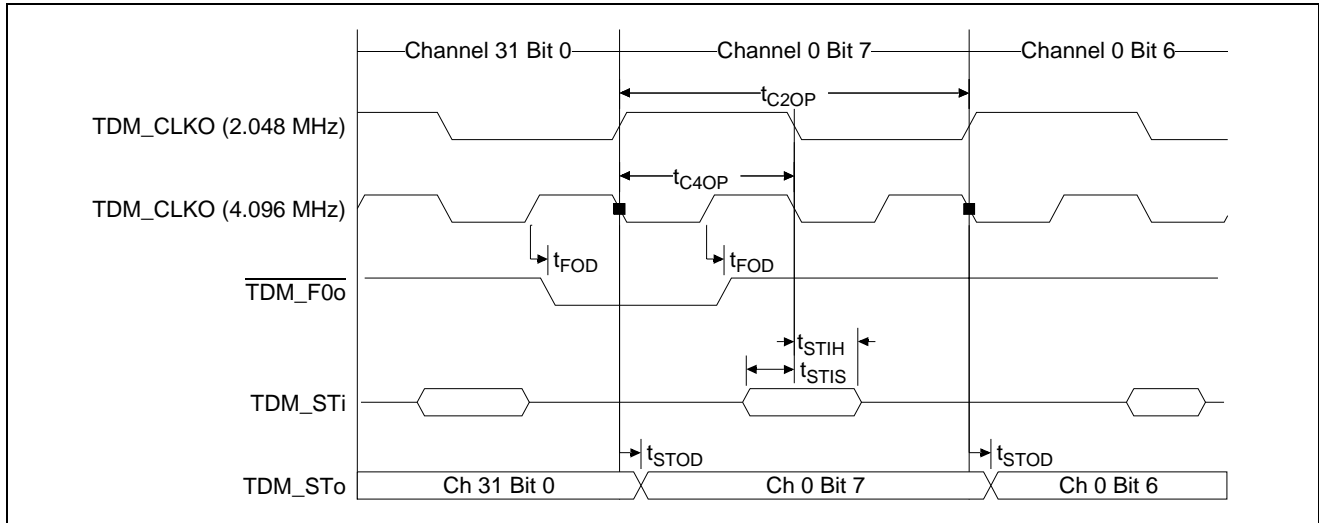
Channel 31 Bit 0
Channel 0 Bit 7
Channel 0 Bit 6

$t_{C2OP}$

TDM_CLKO (2.048 MHz)

$t_{C4OP}$

TDM_CLKO (4.096 MHz)

$t_{FOD}$
$t_{FOD}$

$\overline{\text{TDM\_F0o}}$

$t_{STIH}$
$t_{STIS}$

TDM_STi

$t_{STOD}$
$t_{STOD}$

TDM_STo
Ch 31 Bit 0
Ch 0 Bit 7
Ch 0 Bit 6